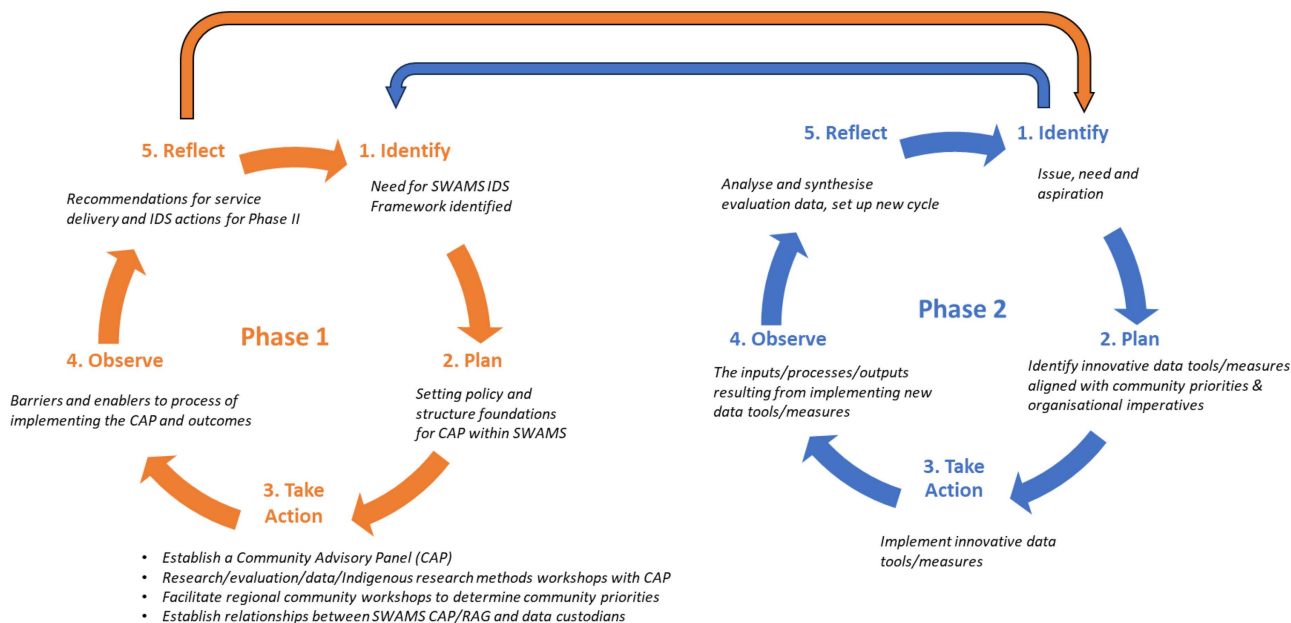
5. Reflect

1. Identify

Recommendations for service delivery and IDS actions for Phase II

Need for SWAMS IDS Framework identified

Phase 1

4. Observe

2. Plan

Barriers and enablers to process of implementing the CAP and outcomes

Setting policy and structure foundations for CAP within SWAMS

3. Take Action

- Establish a Community Advisory Panel (CAP)
- Research/evaluation/data/Indigenous research methods workshops with CAP
- Facilitate regional community workshops to determine community priorities
- Establish relationships between SWAMS CAP/RAG and data custodians

5. Reflect

1. Identify

Analyse and synthesise evaluation data, set up new cycle

Issue, need and aspiration

Phase 2

4. Observe

2. Plan

The inputs/processes/outputs resulting from implementing new data tools/measures

Identify innovative data tools/measures aligned with community priorities & organisational imperatives

3. Take Action

Implement innovative data tools/measures